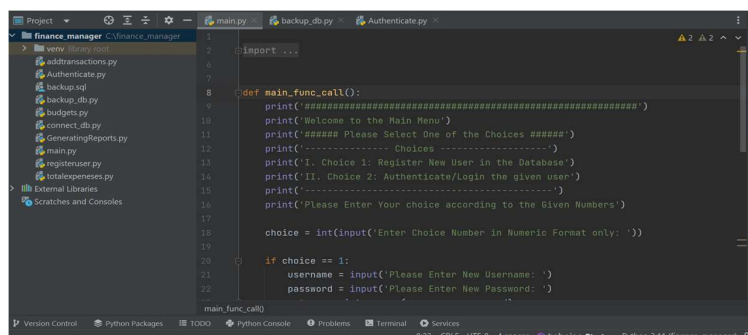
Project ▾
main.py × backup_db.py × Authenticate.py ×
finance_manager C:\finance_manager
venv library root
addtransactions.py
Authenticate.py
backup.sql
backup_db.py
budgets.py
connect_db.py
GeneratingReports.py
main.py
registeruser.py
totalexpeneses.py
External Libraries
Scratches and Consoles

⚠2 ⚠2

1
2 import ...
6
7
8 def main_func_call():
9     print('##############################################################')
10    print('Welcome to the Main Menu')
11    print('###### Please Select One of the Choices ######')
12    print('--------------- Choices -------------------')
13    print('I. Choice 1: Register New User in the Database')
14    print('II. Choice 2: Authenticate/Login the given user')
15    print('--------------------------------------------')
16    print('Please Enter Your choice according to the Given Numbers')
17
18    choice = int(input('Enter Choice Number in Numeric Format only: '))
19
20    if choice == 1:
21        username = input('Please Enter New Username: ')
22        password = input('Please Enter New Password: ')

main_func_call()

Version Control   Python Packages   TODO   Python Console   Problems   Terminal   Services